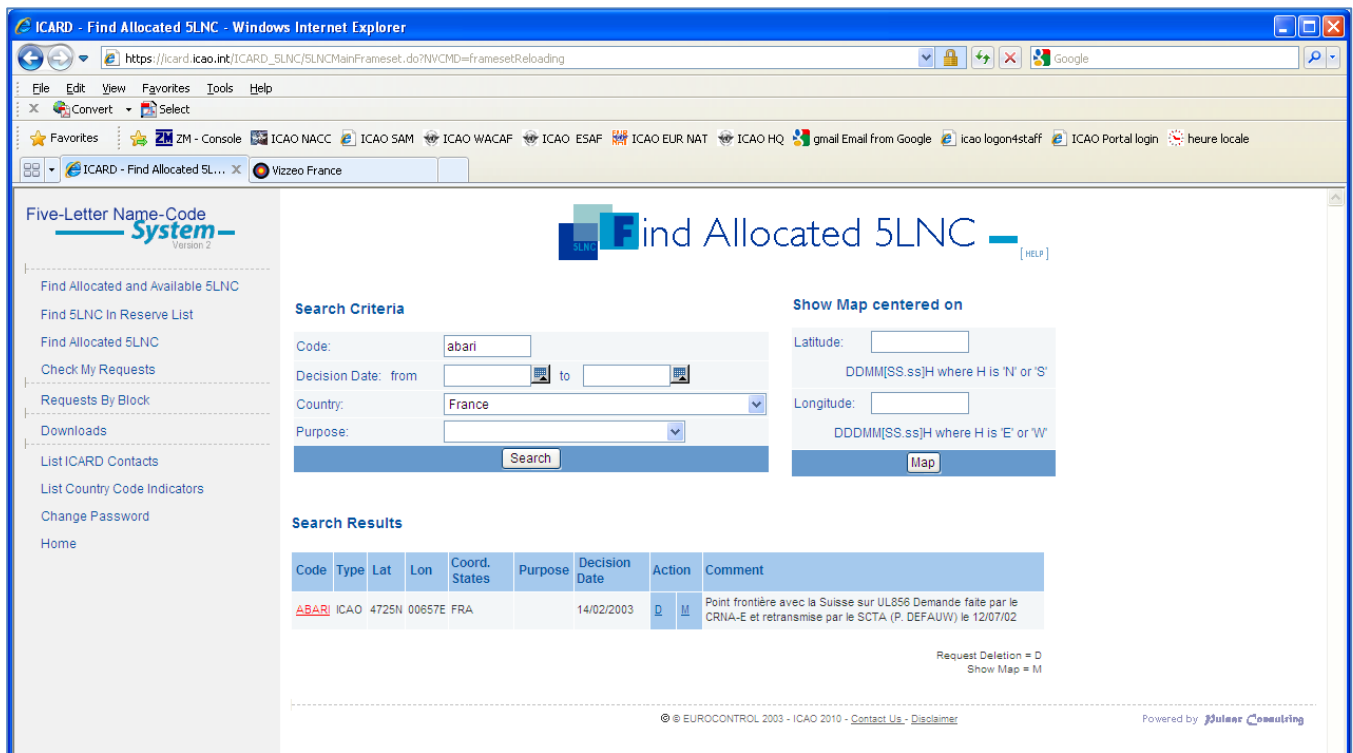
ICARD - Find Allocated 5LNC - Windows Internet Explorer

https://icard.icao.int/ICARD_5LNC/5LNCMainFrameset.do?NVCMD=framesetReloading

Google

File Edit View Favorites Tools Help

Convert Select

Favorites ZM - Console ICAO NACC ICAO SAM ICAO WACAF ICAO ESAF ICAO EUR NAT ICAO HQ gmail Email from Google icao logon4staff ICAO Portal login heure locale

ICARD - Find Allocated 5L... Vizzeo France

Five-Letter Name-Code System Version 2

Find Allocated and Available 5LNC
Find 5LNC In Reserve List
Find Allocated 5LNC
Check My Requests
Requests By Block
Downloads
List ICARD Contacts
List Country Code Indicators
Change Password
Home

5LNC Find Allocated 5LNC

[HELP]

Search Criteria

Code: abari
Decision Date: from to
Country: France
Purpose:
Search

Show Map centered on

Latitude:
DDMM[SS.ss]H where H is 'N' or 'S'
Longitude:
DDDMM[SS.ss]H where H is 'E' or 'W'
Map

Search Results

| Code | Type | Lat | Lon | Coord. States | Purpose | Decision Date | Action | | Comment |
|---|---|---|---|---|---|---|---|---|---|
| ABARI | ICAO | 4725N | 00657E | FRA | | 14/02/2003 | D | M | Point frontière avec la Suisse sur UL856 Demande faite par le CRNA-E et retransmise par le SCTA (P. DEFAUW) le 12/07/02 |

Request Deletion = D
Show Map = M

© © EUROCONTROL 2003 - ICAO 2010 - Contact Us - Disclaimer

Powered by Vulcan Consulting